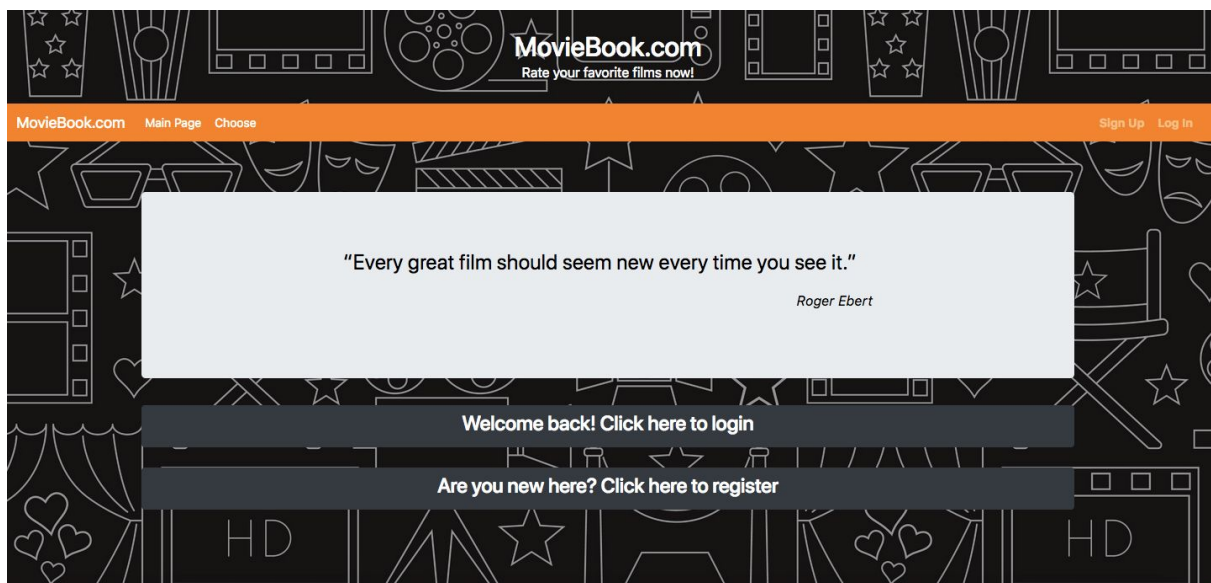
MovieBook.com
Rate your favorite films now!

MovieBook.com Main Page Choose

Sign Up Log In

"Every great film should seem new every time you see it."

Roger Ebert

Welcome back! Click here to login

Are you new here? Click here to register

HD

HD